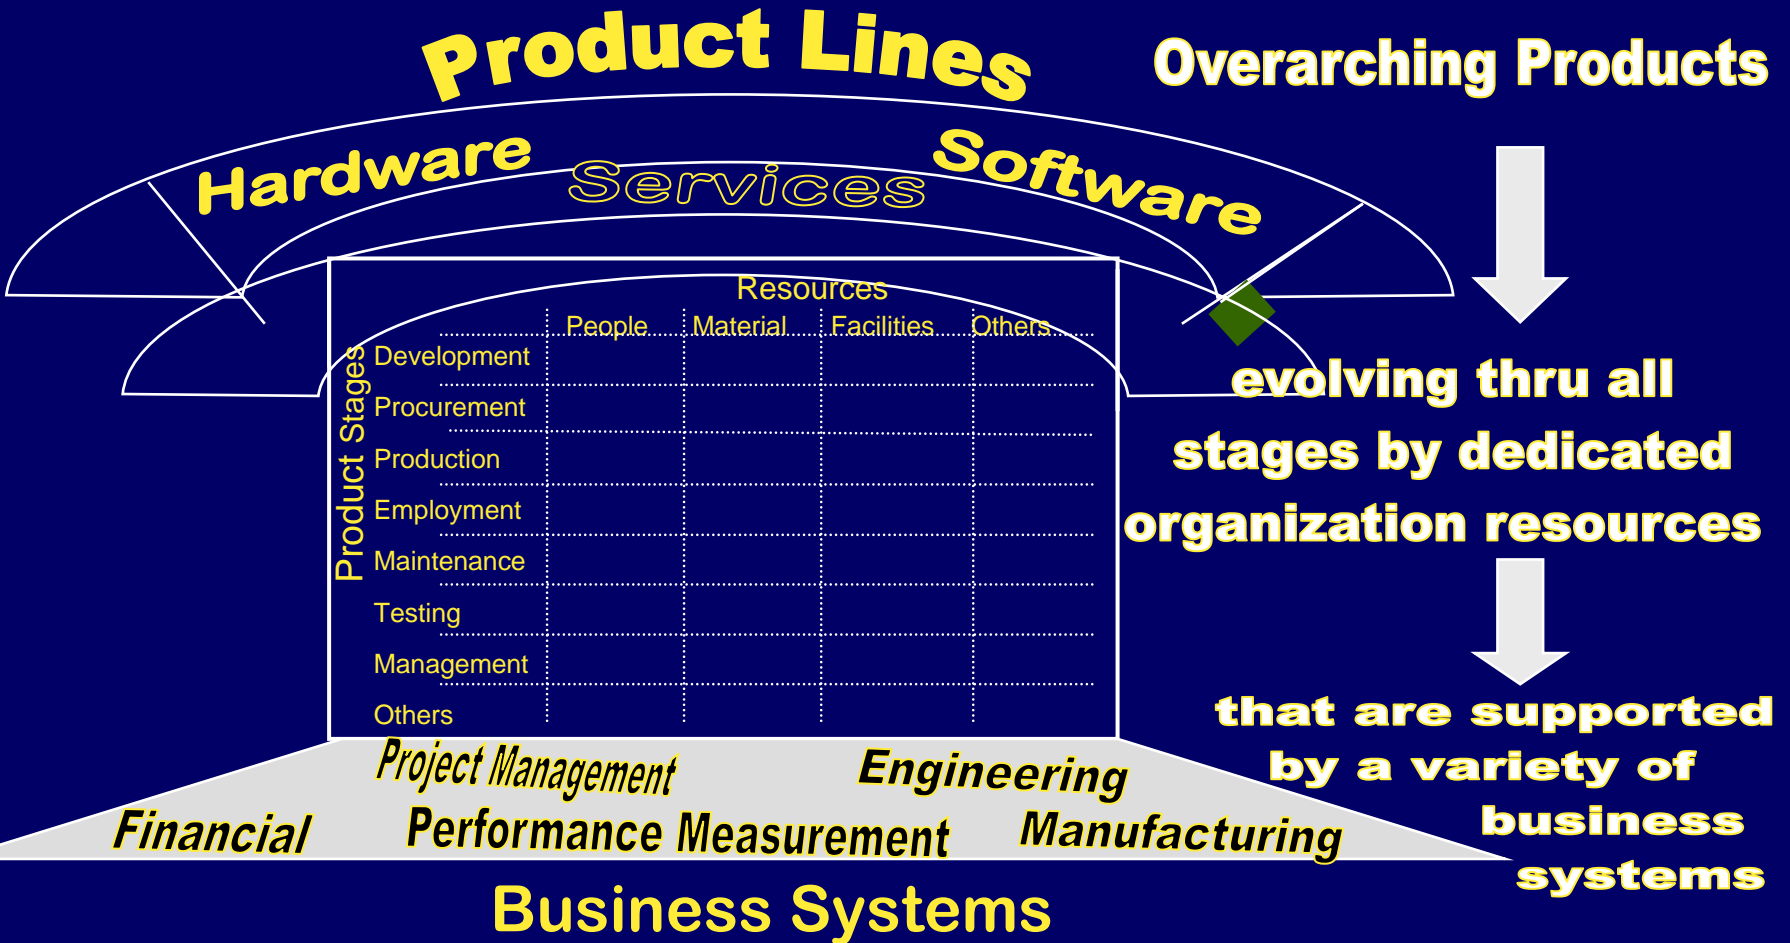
Product Lines

Overarching Products

Hardware Services Software

Resources

| | People | Material | Facilities | Others |
|---|---|---|---|---|
| Development | | | | |
| Procurement | | | | |
| Production | | | | |
| Employment | | | | |
| Maintenance | | | | |
| Testing | | | | |
| Management | | | | |
| Others | | | | |

Product Stages

evolving thru all stages by dedicated organization resources

that are supported by a variety of business systems

Project Management Engineering

Financial Performance Measurement Manufacturing

Business Systems